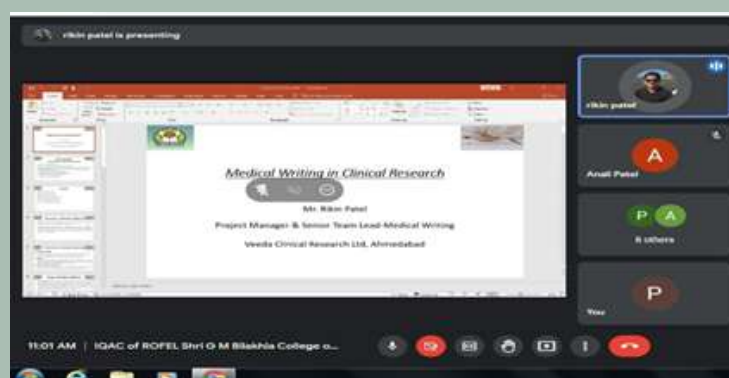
rikin patel is presenting

Medical Writing in Clinical Research

Mr. Rikin Patel

Project Manager & Senior Team Lead-Medical Writing

Veeda Clinical Research Ltd, Ahmedabad

rikin patel

A

Anali Patel

P A

6 others

P

You

11:01 AM | IQAC of ROFEL Shri G M Bilakhia College o...